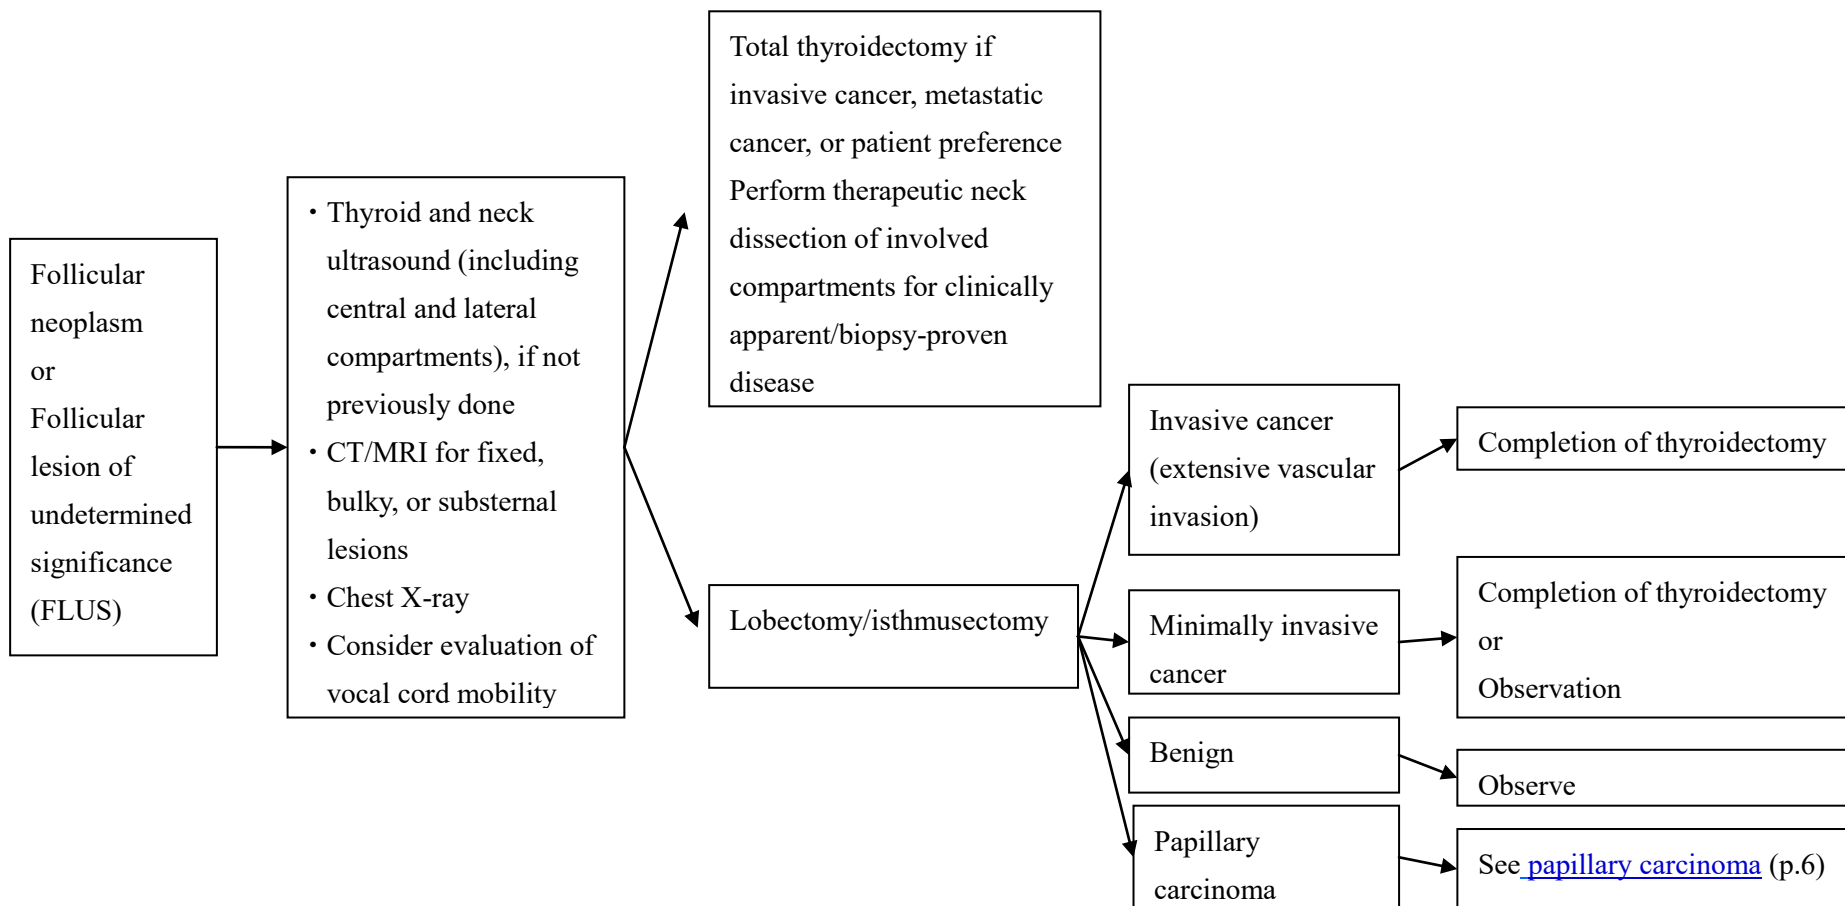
Follicular neoplasm or Follicular lesion of undetermined significance (FLUS)

・Thyroid and neck ultrasound (including central and lateral compartments), if not previously done
・CT/MRI for fixed, bulky, or substernal lesions
・Chest X-ray
・Consider evaluation of vocal cord mobility

Total thyroidectomy if invasive cancer, metastatic cancer, or patient preference
Perform therapeutic neck dissection of involved compartments for clinically apparent/biopsy-proven disease

Lobectomy/isthmusectomy

Invasive cancer (extensive vascular invasion)

Completion of thyroidectomy

Minimally invasive cancer

Completion of thyroidectomy
or
Observation

Benign

Observe

Papillary carcinoma

See papillary carcinoma (p.6)